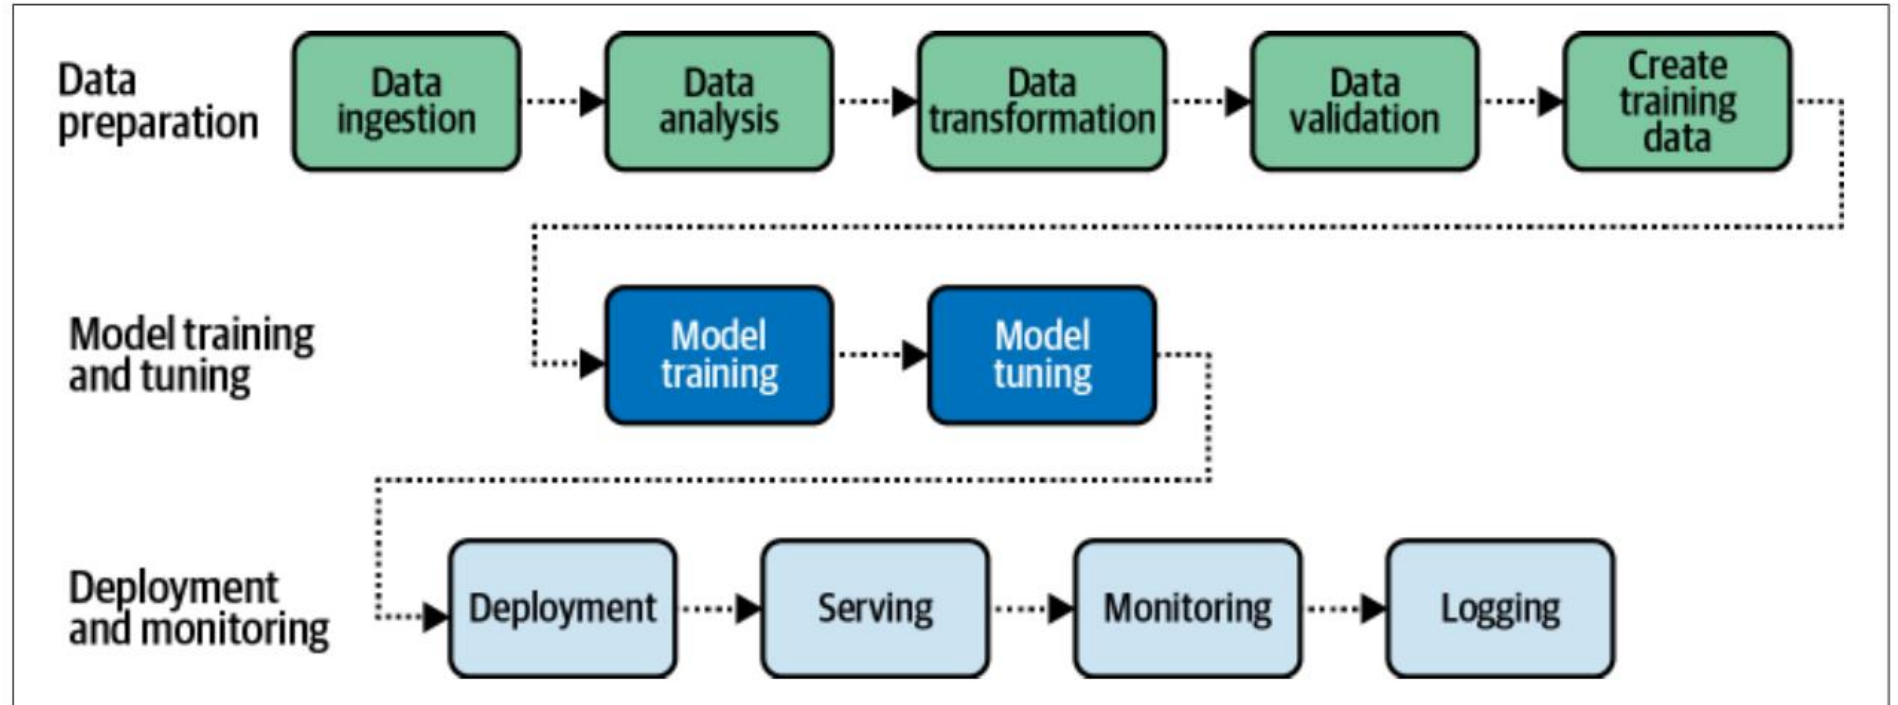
Data preparation

Data ingestion

Data analysis

Data transformation

Data validation

Create training data

Model training and tuning

Model training

Model tuning

Deployment and monitoring

Deployment

Serving

Monitoring

Logging